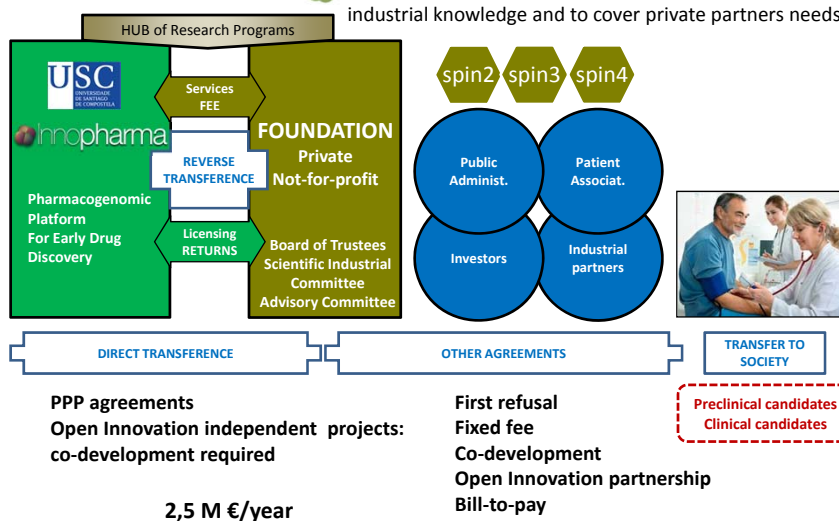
industrial knowledge and to cover private partners needs

HUB of Research Programs

USC UNIVERSIDADE DE SANTIAGO DE COMPOSTELA

Innopharma

Pharmacogenomic Platform For Early Drug Discovery

Services FEE

REVERSE TRANSFERENCE

Licensing RETURNS

FOUNDATION
Private
Not-for-profit

Board of Trustees
Scientific Industrial Committee
Advisory Committee

spin2 spin3 spin4

Public Administ.

Patient Associat.

Investors

Industrial partners

DIRECT TRANSFERENCE

OTHER AGREEMENTS

TRANSFER TO SOCIETY

PPP agreements
Open Innovation independent projects: co-development required

2,5 M €/year

First refusal
Fixed fee
Co-development
Open Innovation partnership
Bill-to-pay

Preclinical candidates
Clinical candidates